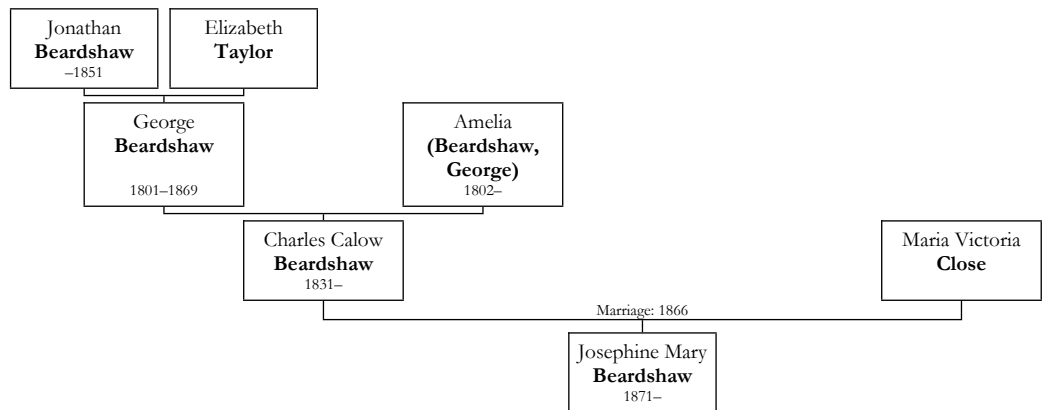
Jonathan
**Beardshaw**
–1851

Elizabeth
**Taylor**

George
**Beardshaw**
1801–1869

Amelia
**(Beardshaw, George)**
1802–

Charles Calow
**Beardshaw**
1831–

Maria Victoria
**Close**

Marriage: 1866

Josephine Mary
**Beardshaw**
1871–